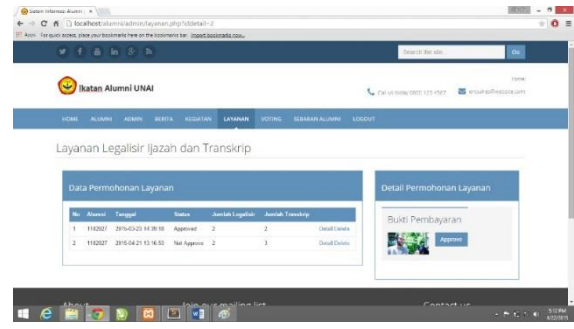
Sistem Informasi Alumni

localhost/alumni/admin/layanan.php?iddetail=2

Apps For quick access, place your bookmarks here on the bookmarks bar. Import bookmarks now...

Search the site Go

Ikatan Alumni UNAI

Home

Call us today 0800 123 4567 email@yoursite.com

HOME ALUMNI ADMIN BERITA KEGIATAN LAYANAN VOTING SEBARAN ALUMNI LOGOUT

Layanan Legalisir Ijazah dan Transkrip

Data Permohonan Layanan

| No. | Alumni | Tanggal | Status | Jumlah Legalisir | Jumlah Transkrip | |
|---|---|---|---|---|---|---|
| 1 | 1182027 | 2016-03-20 14:38:10 | Approved | 2 | 2 | Detail Delete |
| 2 | 1182027 | 2016-04-21 13:16:50 | Not Approve | 2 | 3 | Detail Delete |

Detail Permohonan Layanan

Bukti Pembayaran

Approve

About Join our mailing list Contact us

5:12 PM
4/22/2016